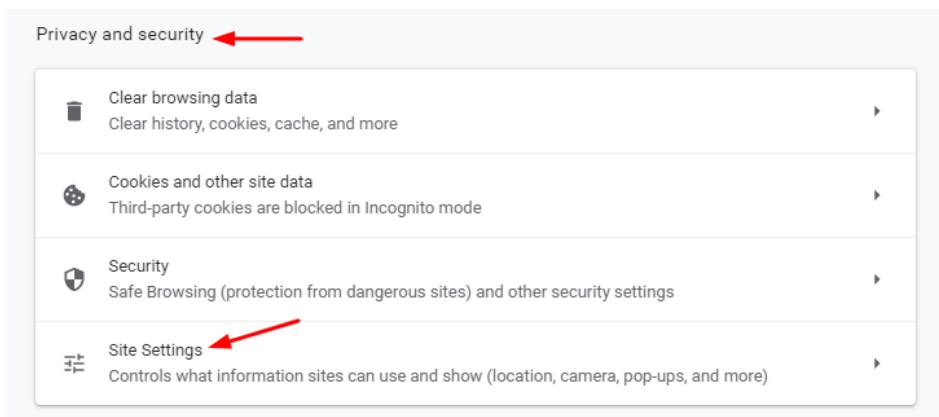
Privacy and security

Clear browsing data
Clear history, cookies, cache, and more

Cookies and other site data
Third-party cookies are blocked in Incognito mode

Security
Safe Browsing (protection from dangerous sites) and other security settings

Site Settings
Controls what information sites can use and show (location, camera, pop-ups, and more)